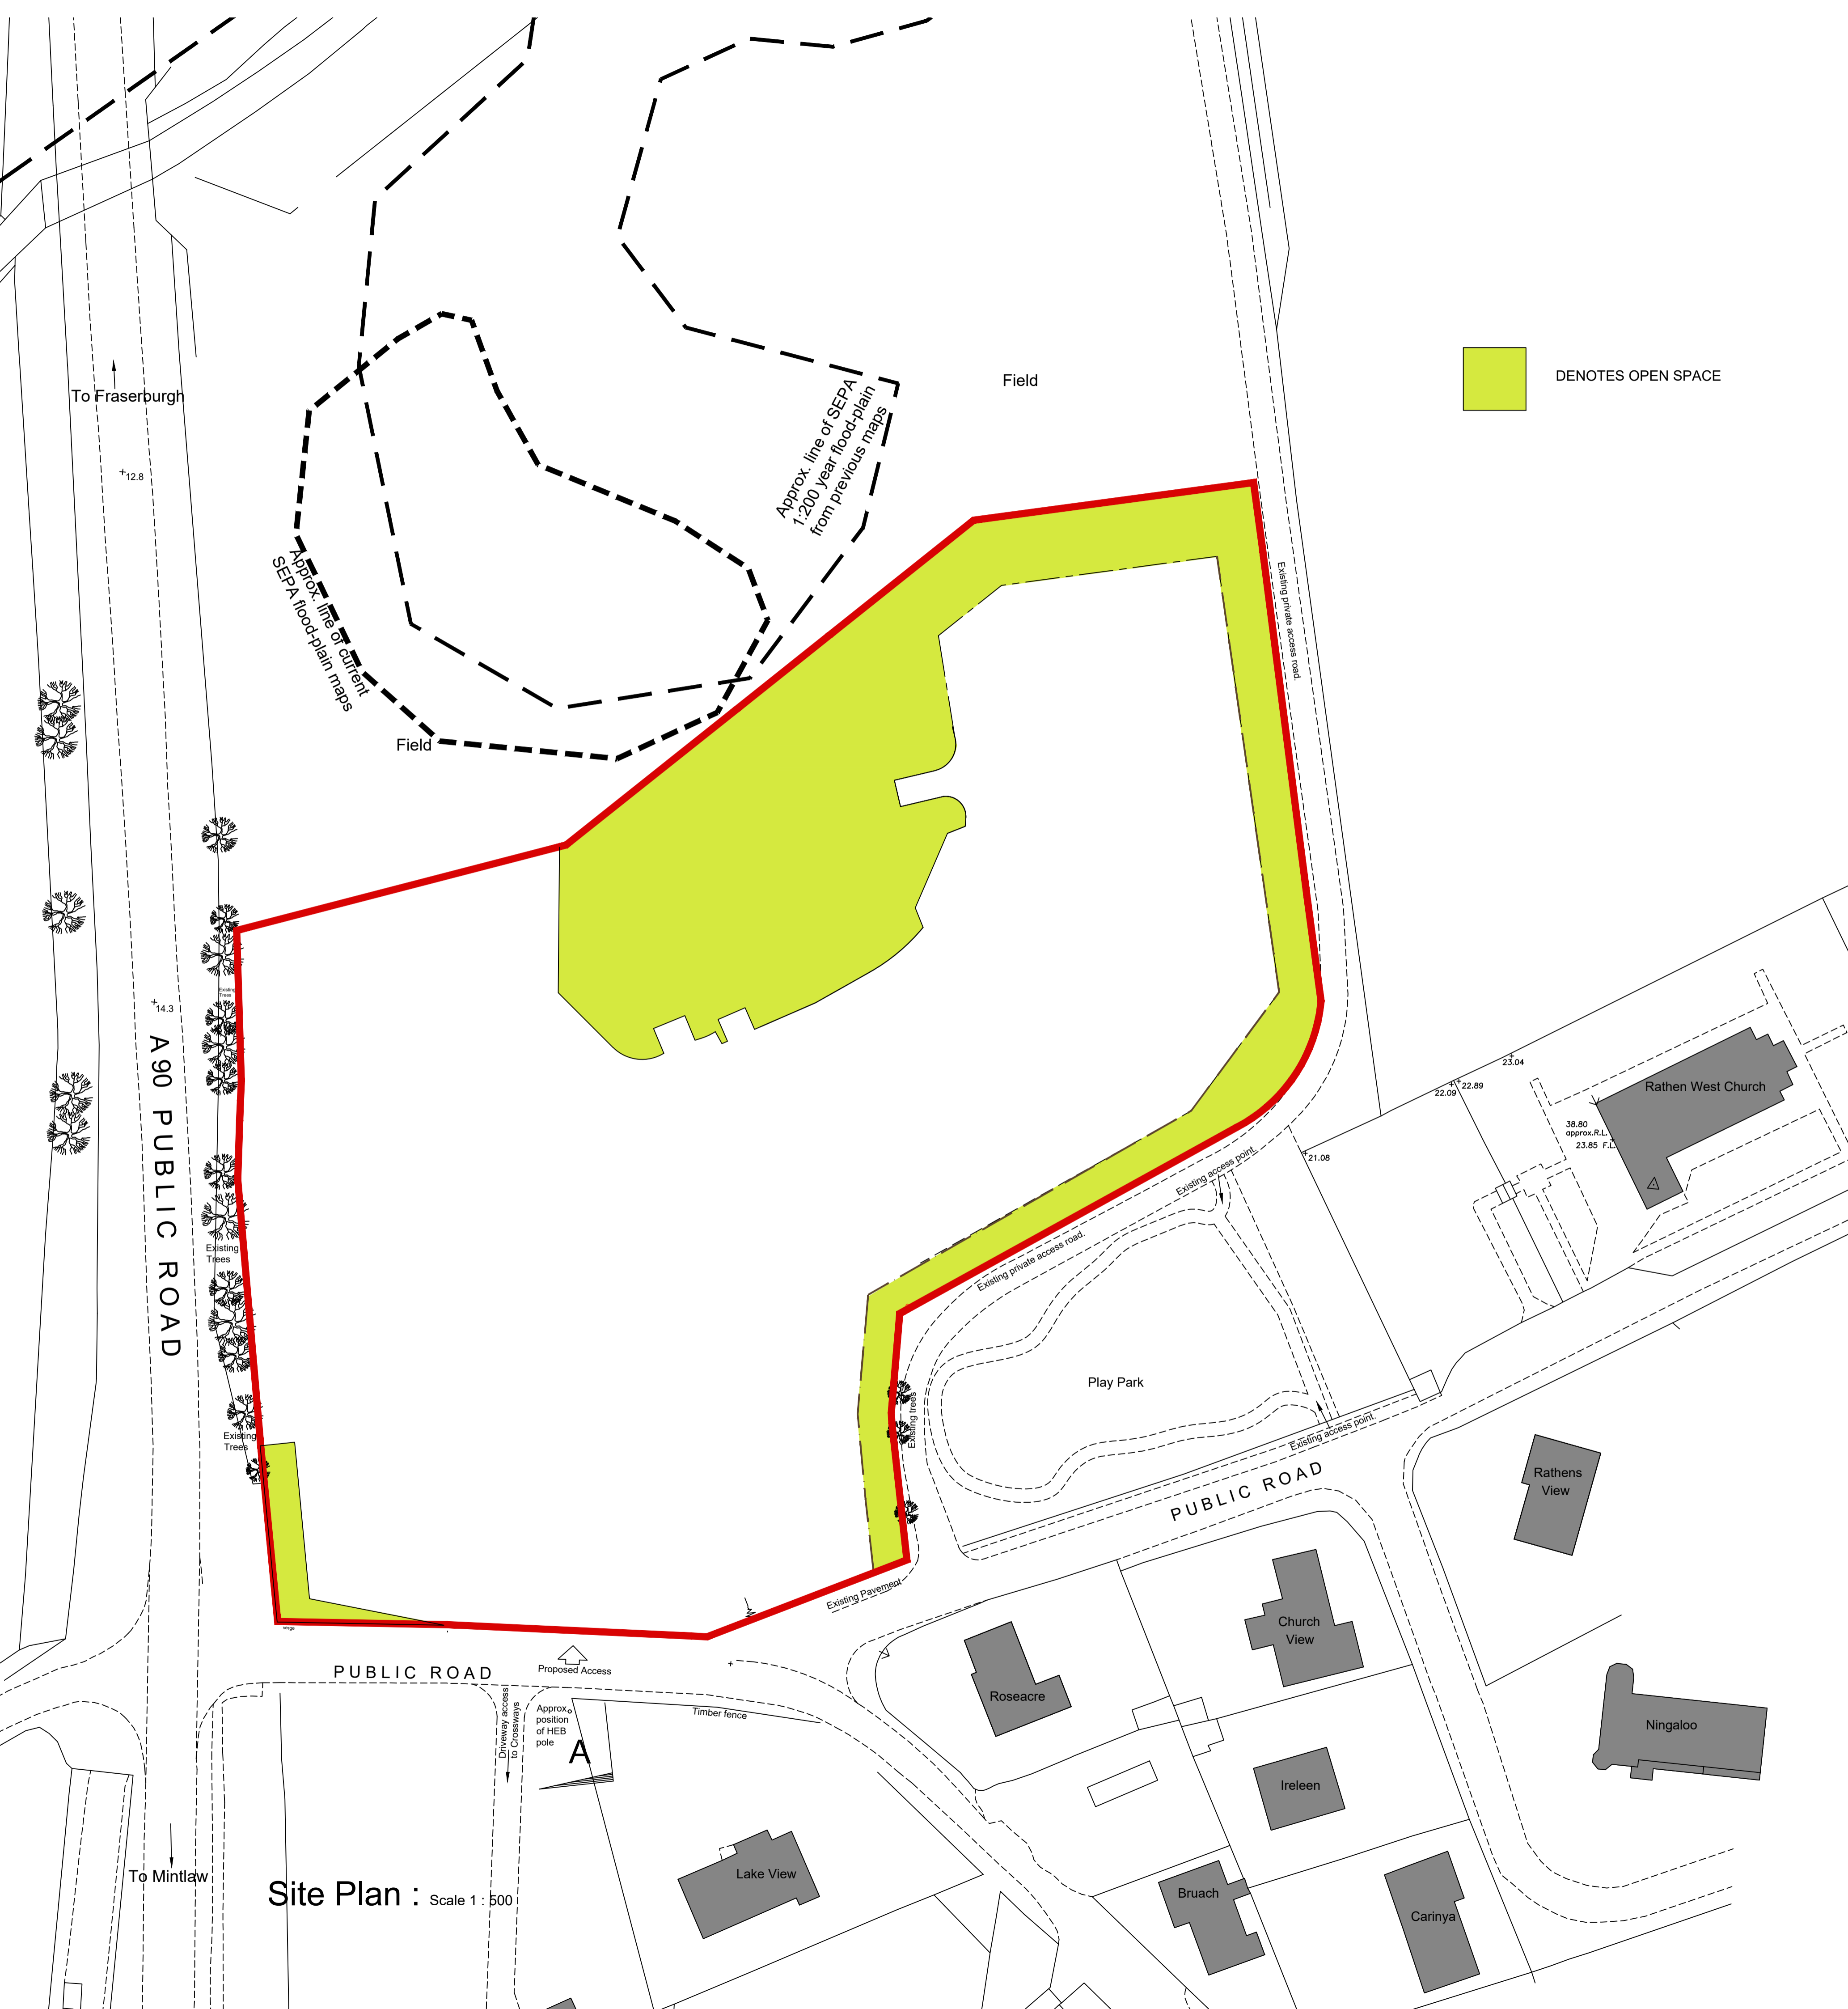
DENOTES OPEN SPACE

Field

Approx. line of SEPA 1:200 year flood-plain from previous maps

Approx. line of current SEPA flood-plain maps

To Fraserburgh

+12.8

Field

Existing private access road.

A90 PUBLIC ROAD

+14.3

Existing Trees

Existing Trees

Existing Trees

23.04

22.09

22.89

Rathen West Church

38.80 approx.R.L.

23.85 F.L.

21.08

Existing access point

Existing private access road.

Play Park

Existing trees

Existing access point.

PUBLIC ROAD

Rathens View

Existing Pavement

Church View

PUBLIC ROAD

Proposed Access

Roseacre

Driveway access to Crossways

Approx. position of HEB pole

Timber fence

A

Ningaloo

Ireleen

Lake View

To Mintlaw

Site Plan : Scale 1 : 500

Bruach

Carinya